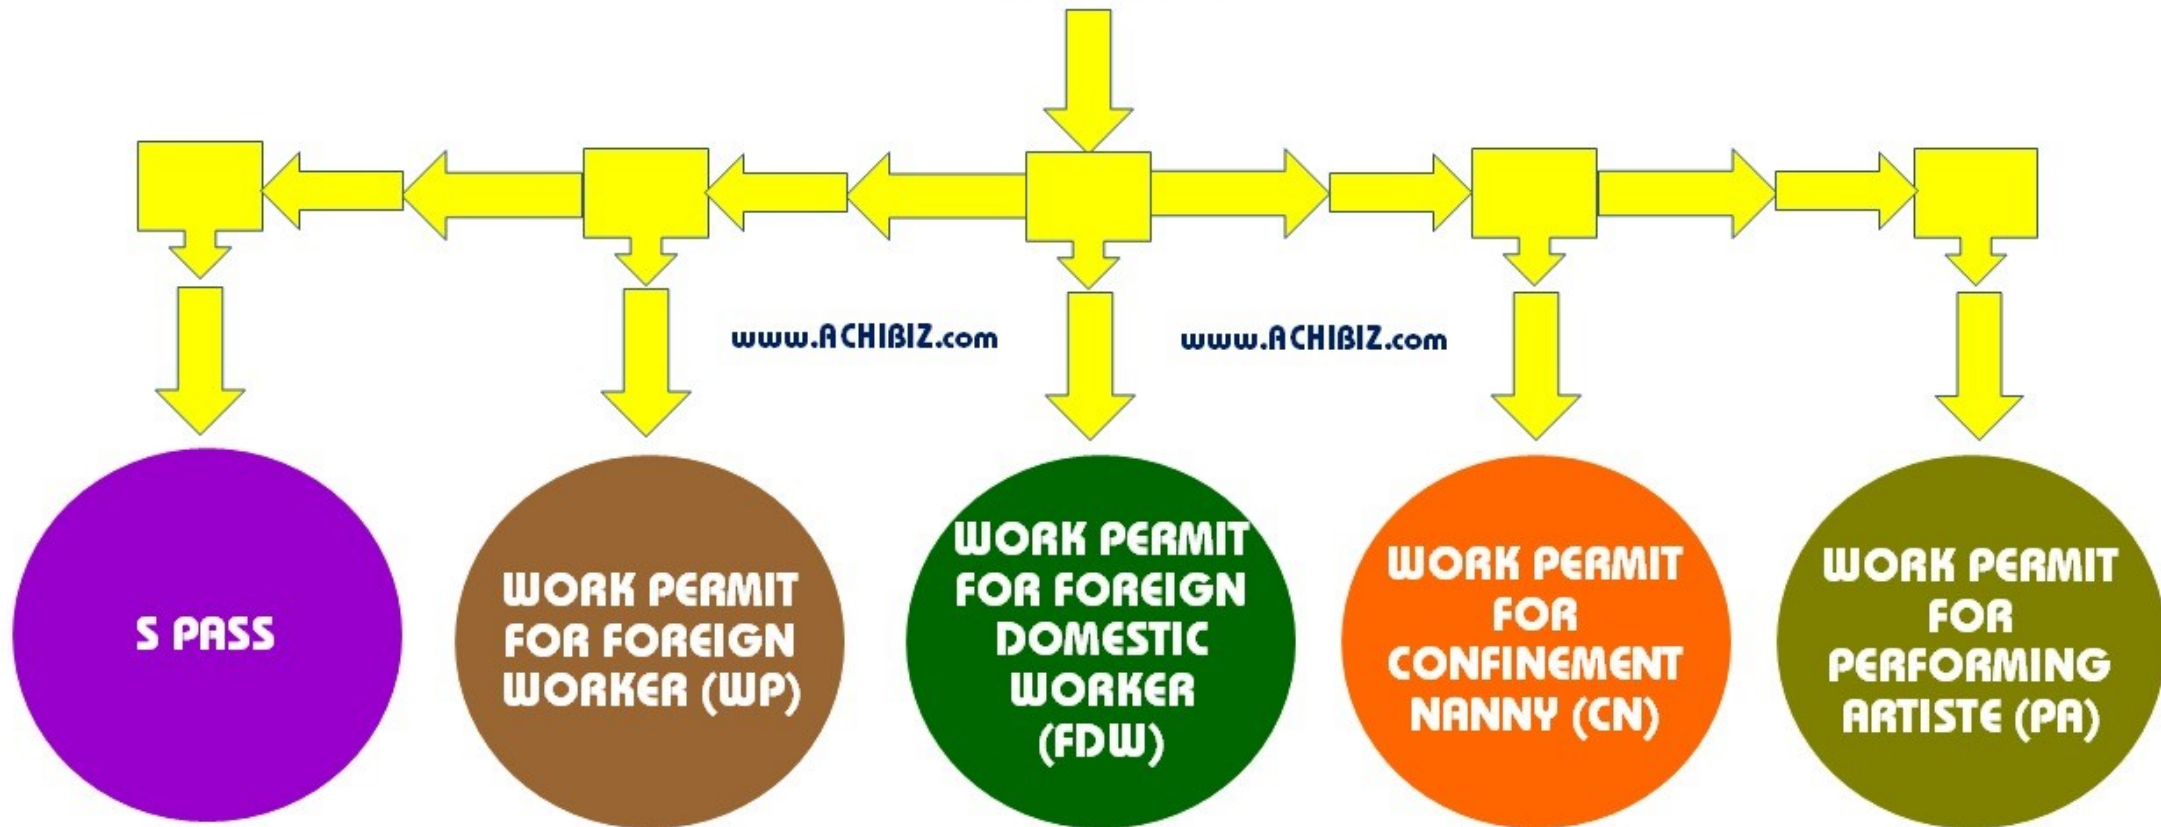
www.ACHIBIZ.com

www.ACHIBIZ.com

S PASS

WORK PERMIT FOR FOREIGN WORKER (WP)

WORK PERMIT FOR FOREIGN DOMESTIC WORKER (FDW)

WORK PERMIT FOR CONFINEMENT NANNY (CN)

WORK PERMIT FOR PERFORMING ARTISTE (PA)